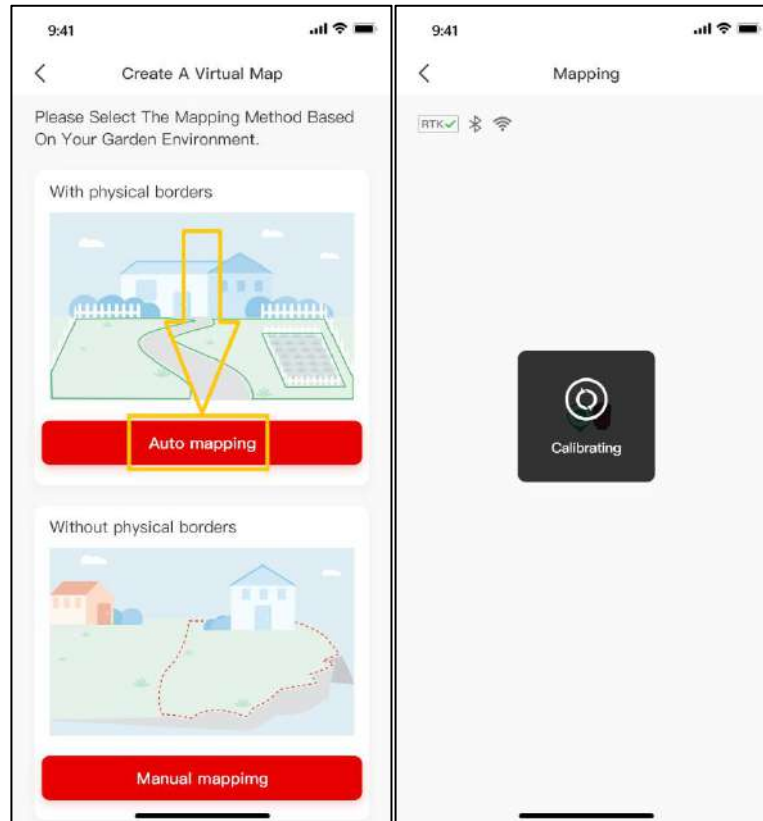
9:41

Create A Virtual Map

Please Select The Mapping Method Based On Your Garden Environment.

With physical borders

Auto mapping

Without physical borders

Manual mappimg

9:41

Mapping

RTK

Calibrating